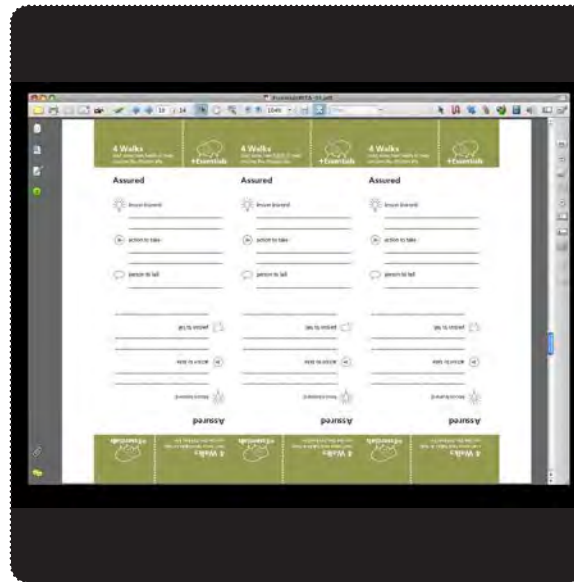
4 Walks
+Essentials

4 Walks
+Essentials

4 Walks
+Essentials

Assured

lesson learned

action to take

person to tell

Assured

lesson learned

action to take

person to tell

Assured

lesson learned

action to take

person to tell

person to tell

action to take

lesson learned

Assured

person to tell

action to take

lesson learned

Assured

person to tell

action to take

lesson learned

Assured

4 Walks
+Essentials

4 Walks
+Essentials

4 Walks
+Essentials